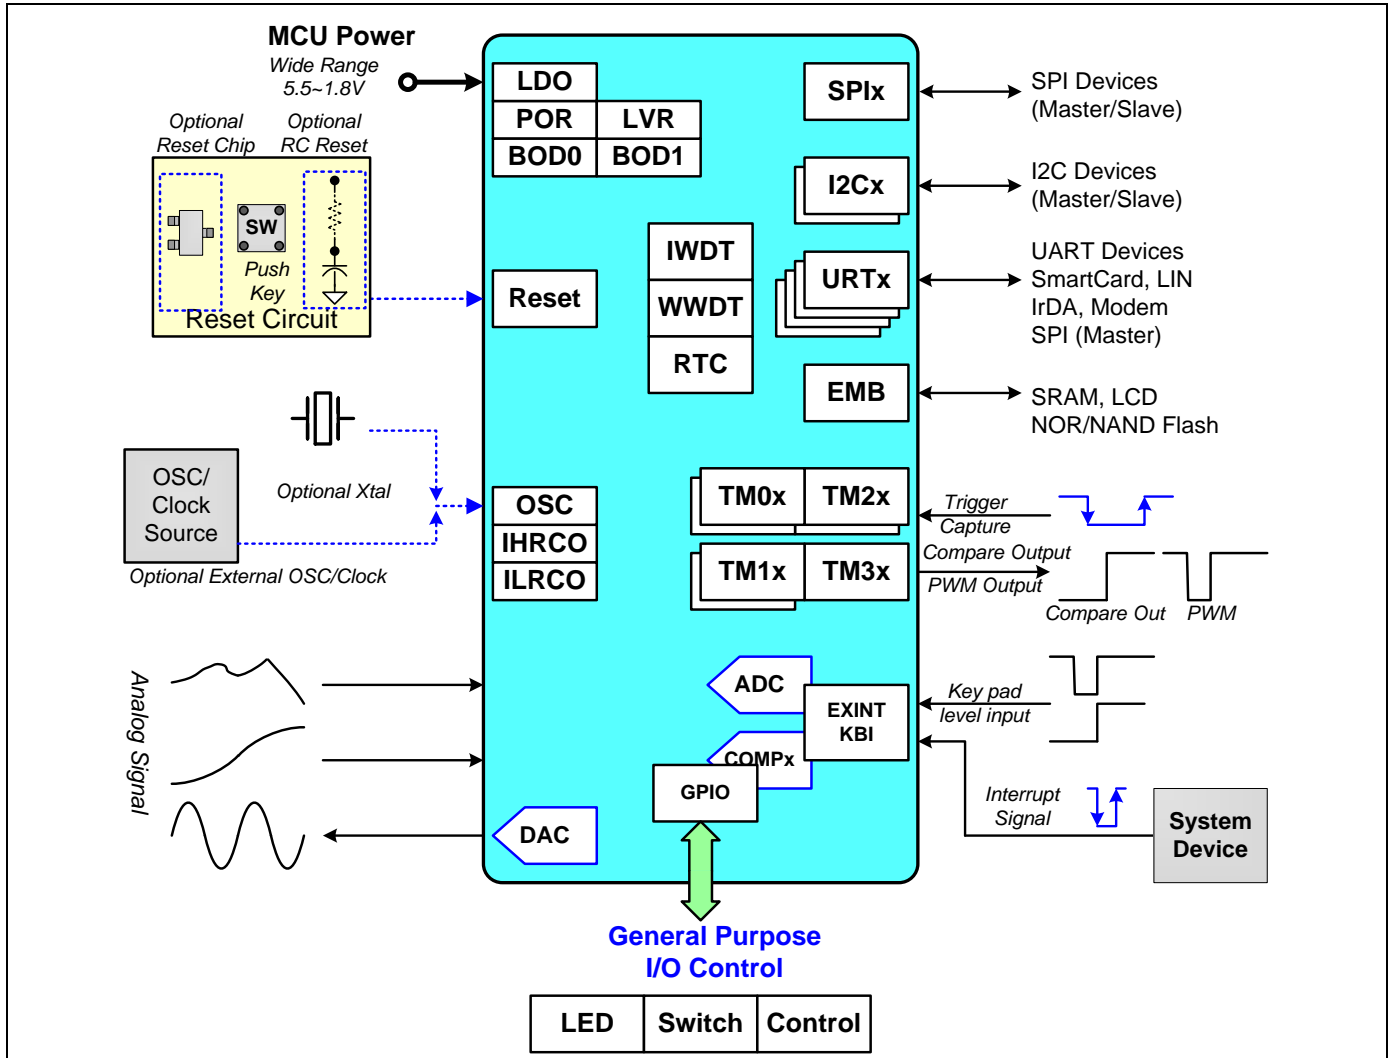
MCU Power
Wide Range
5.5~1.8V

Optional
Reset Chip

Optional
RC Reset

SW

Push
Key

Reset Circuit

LDO
POR
LVR
BOD0
BOD1

SPIx
SPI Devices
(Master/Slave)

I2Cx
I2C Devices
(Master/Slave)

IWDT
WWDT
RTC

URTx
UART Devices
SmartCard, LIN
IrDA, Modem
SPI (Master)

Reset

EMB
SRAM, LCD
NOR/NAND Flash

Optional Xtal

OSC/
Clock
Source

Optional External OSC/Clock

OSC
IHRCO
ILRCO

TM0x
TM2x
TM1x
TM3x

Trigger
Capture
Compare Output
PWM Output
Compare Out
PWM

Analog Signal

ADC
COMPx
EXINT
KBI
Key pad
level input

GPIO

Interrupt
Signal

System
Device

DAC

General Purpose
I/O Control

| LED | Switch | Control |
|---|---|---|